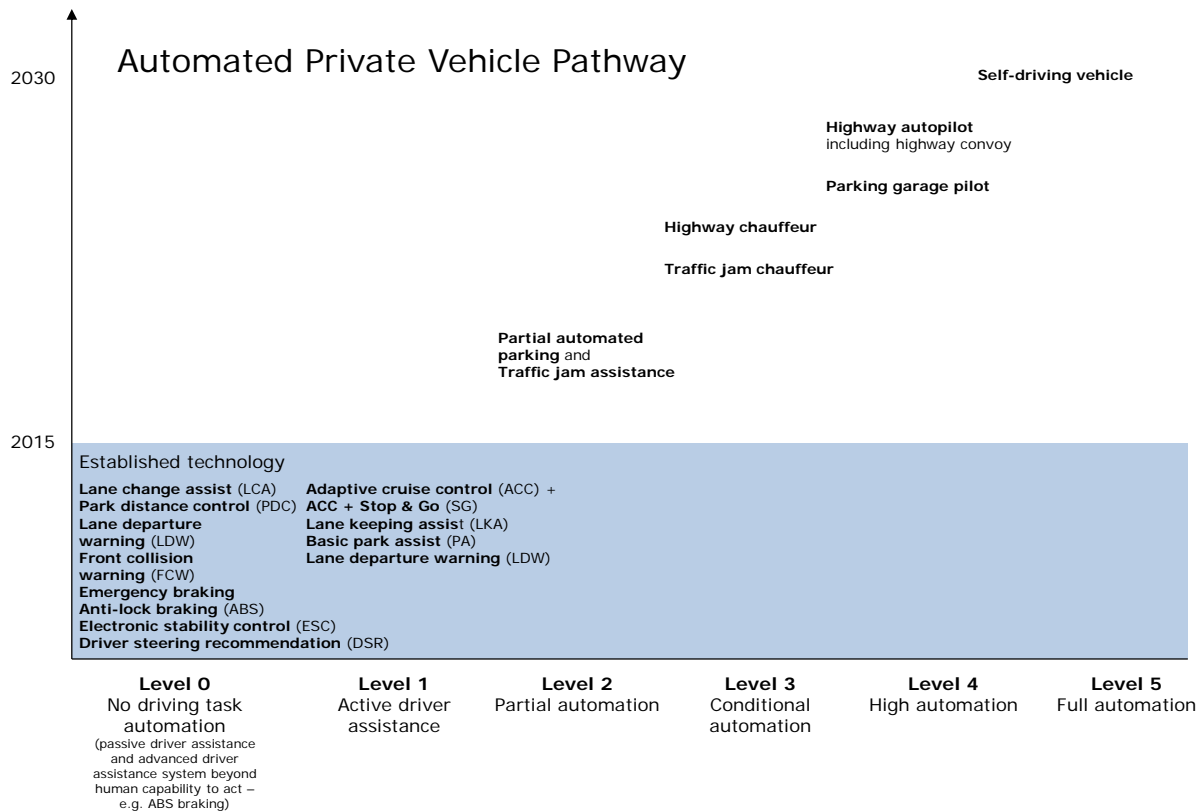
2030

Automated Private Vehicle Pathway

Self-driving vehicle

Highway autopilot including highway convoy

Parking garage pilot

Highway chauffeur

Traffic jam chauffeur

Partial automated parking and Traffic jam assistance

2015

Established technology

Lane change assist (LCA)
Park distance control (PDC)
Lane departure warning (LDW)
Front collision warning (FCW)
Emergency braking
Anti-lock braking (ABS)
Electronic stability control (ESC)
Driver steering recommendation (DSR)

Adaptive cruise control (ACC) +
ACC + Stop & Go (SG)
Lane keeping assist (LKA)
Basic park assist (PA)
Lane departure warning (LDW)

Level 0
No driving task automation
(passive driver assistance and advanced driver assistance system beyond human capability to act – e.g. ABS braking)

Level 1
Active driver assistance

Level 2
Partial automation

Level 3
Conditional automation

Level 4
High automation

Level 5
Full automation